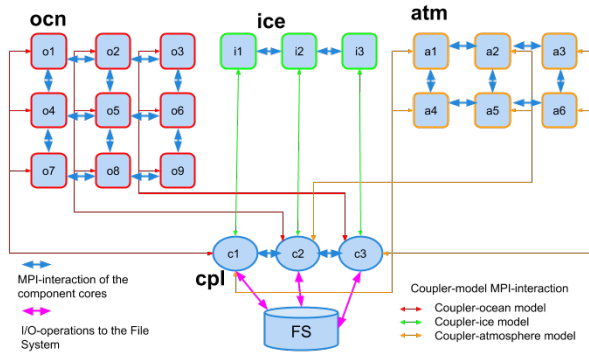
ocn

o1 o2 o3
o4 o5 o6
o7 o8 o9

ice

i1 i2 i3

atm

a1 a2 a3
a4 a5 a6

cpl

c1 c2 c3

FS

MPI-interaction of the component cores

I/O-operations to the File System

Coupler-model MPI-interaction

Coupler-ocean model
Coupler-ice model
Coupler-atmosphere model